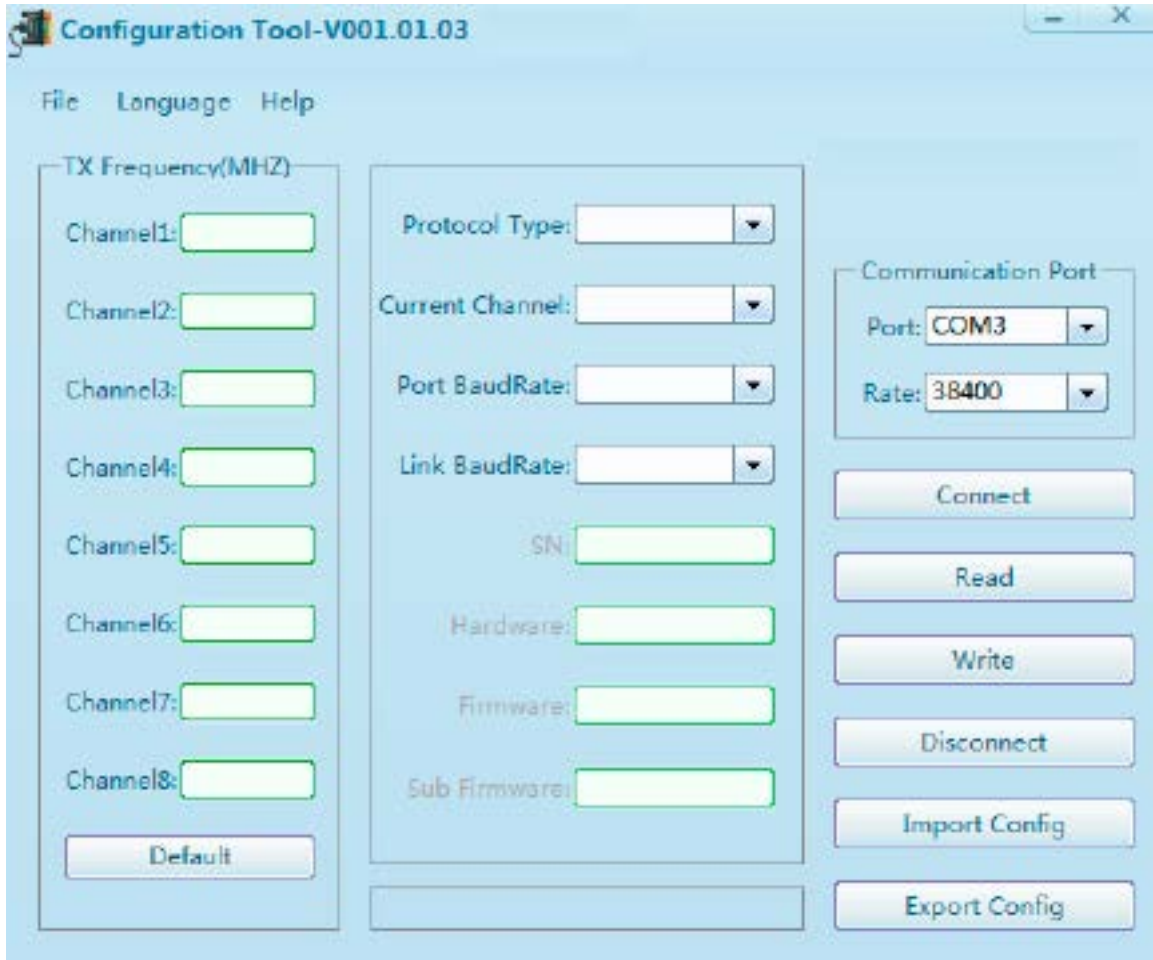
Configuration Tool-V001.01.03

File Language Help

TX Frequency(MHZ)

Channel1:

Channel2:

Channel3:

Channel4:

Channel5:

Channel6:

Channel7:

Channel8:

Default

Protocol Type:

Current Channel:

Port BaudRate:

Link BaudRate:

SN:

Hardware:

Firmware:

Sub Firmware:

Communication Port

Port: COM3

Rate: 38400

Connect

Read

Write

Disconnect

Import Config

Export Config